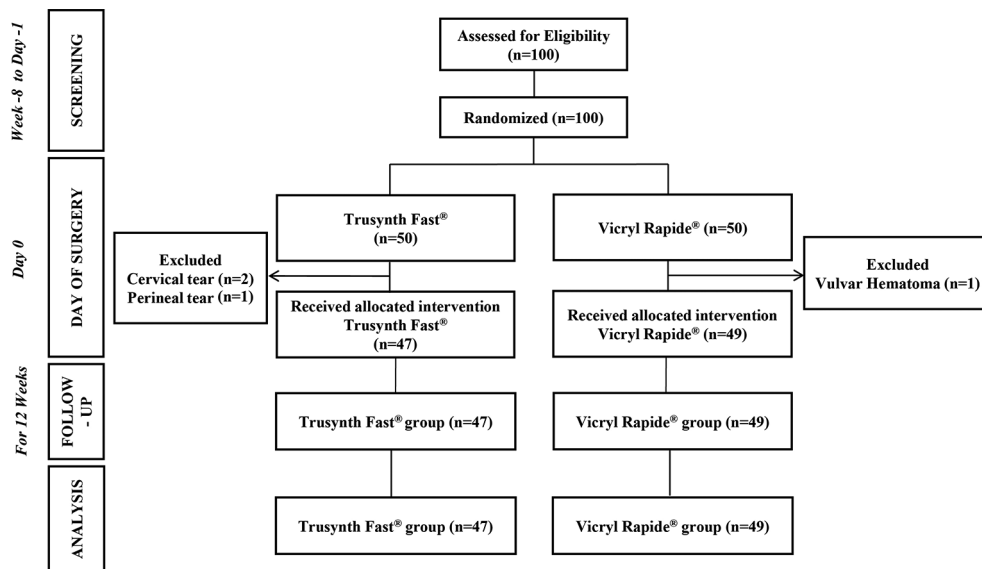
Week -8 to Day -1

SCREENING

Assessed for Eligibility (n=100)

Randomized (n=100)

Day 0

DAY OF SURGERY

Trusynth Fast$^{®}$ (n=50)

Vicryl Rapide$^{®}$ (n=50)

Excluded
Cervical tear (n=2)
Perineal tear (n=1)

Excluded
Vulvar Hematoma (n=1)

Received allocated intervention Trusynth Fast$^{®}$ (n=47)

Received allocated intervention Vicryl Rapide$^{®}$ (n=49)

For 12 Weeks

FOLLOW - UP

Trusynth Fast$^{®}$ group (n=47)

Vicryl Rapide$^{®}$ group (n=49)

ANALYSIS

Trusynth Fast$^{®}$ group (n=47)

Vicryl Rapide$^{®}$ group (n=49)